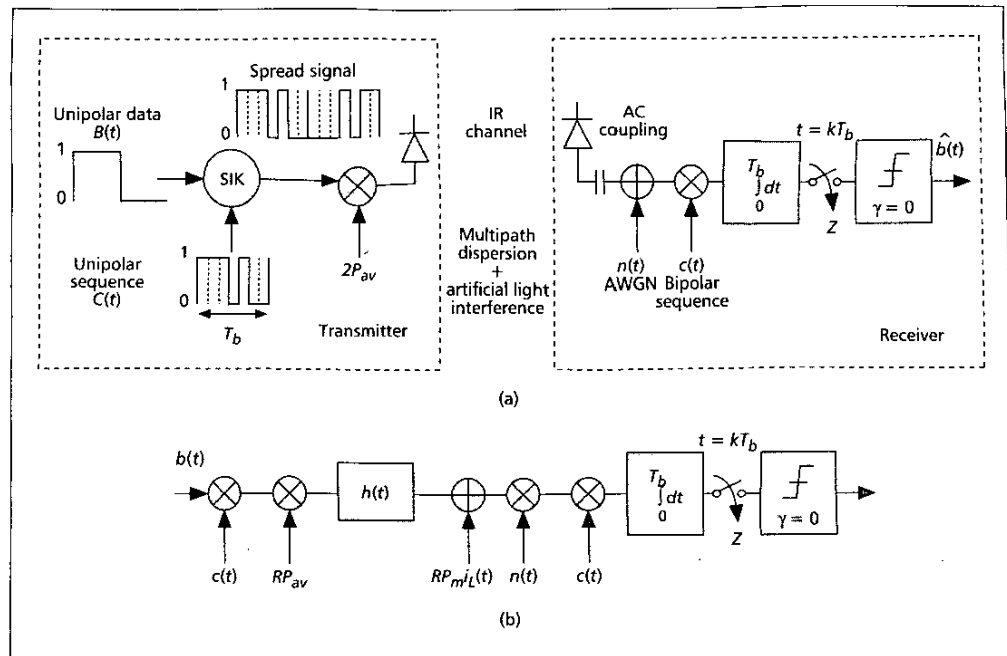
Spread signal

1

0

Unipolar data
$B(t)$

1

0

SIK

1

0

Unipolar sequence
$C(t)$

$T_b$

$2P_{av}$

Transmitter

IR channel

Multipath dispersion
+
artificial light interference

AC coupling

$t = kT_b$

$\int_0^{T_b} dt$

$\hat{b}(t)$

$\gamma = 0$

$Z$

$n(t)$
AWGN

$c(t)$
Bipolar sequence

Receiver

(a)

$b(t)$

$c(t)$

$RP_{av}$

$h(t)$

$RP_m i_L(t)$

$n(t)$

$c(t)$

$t = kT_b$

$\int_0^{T_b} dt$

$Z$

$\gamma = 0$

(b)